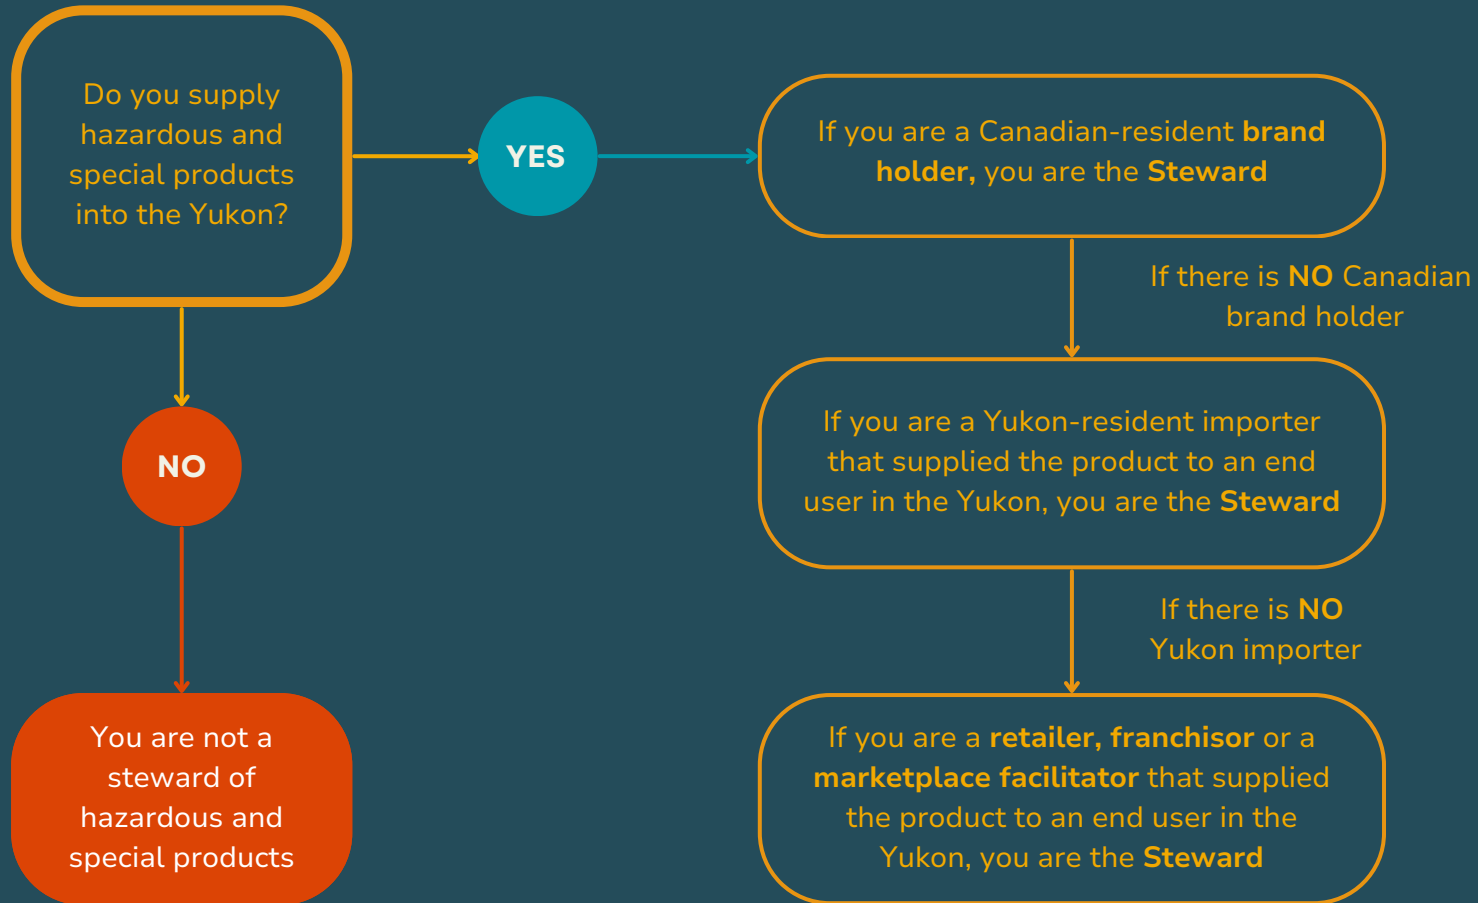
Do you supply hazardous and special products into the Yukon?

YES

If you are a Canadian-resident brand holder, you are the Steward

If there is NO Canadian brand holder

If you are a Yukon-resident importer that supplied the product to an end user in the Yukon, you are the Steward

If there is NO Yukon importer

If you are a retailer, franchisor or a marketplace facilitator that supplied the product to an end user in the Yukon, you are the Steward

NO

You are not a steward of hazardous and special products